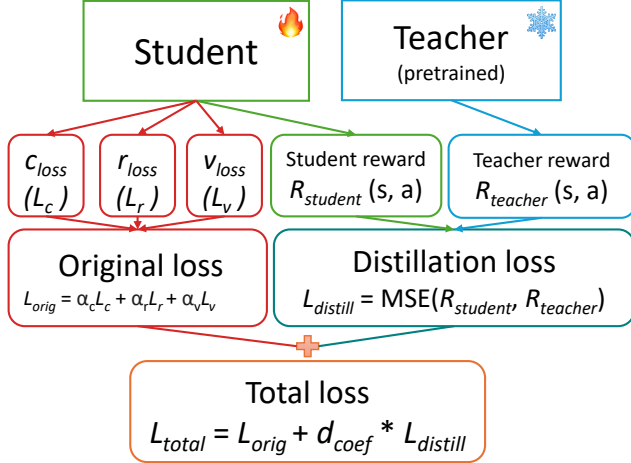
Student

Teacher
(pretrained)

$c_{loss}$
$(L_c)$

$r_{loss}$
$(L_r)$

$v_{loss}$
$(L_v)$

Student reward
$R_{student}$ (s, a)

Teacher reward
$R_{teacher}$ (s, a)

Original loss
$L_{orig} = \alpha_c L_c + \alpha_r L_r + \alpha_v L_v$

Distillation loss
$L_{distill} = \text{MSE}(R_{student}, R_{teacher})$

Total loss
$L_{total} = L_{orig} + d_{coef} * L_{distill}$